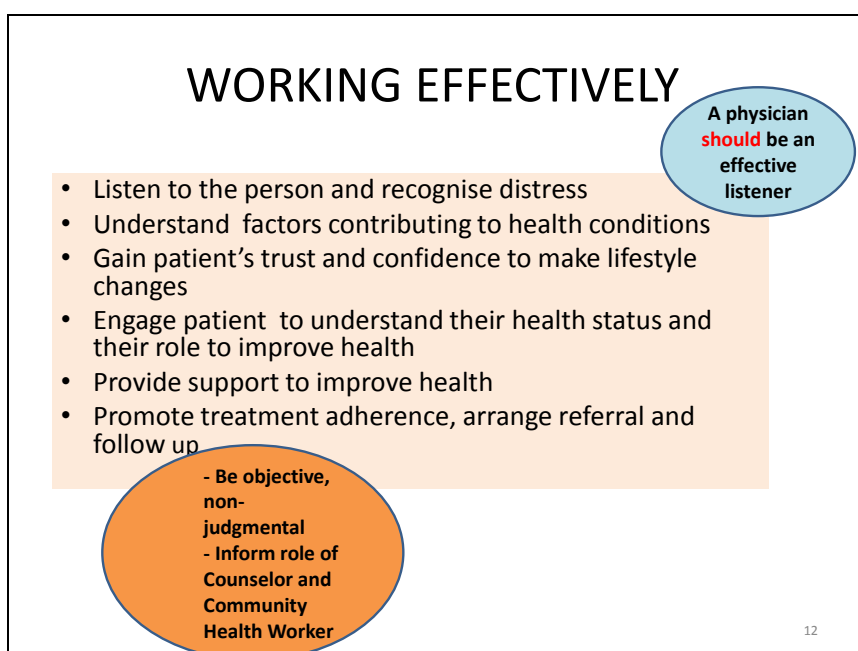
WORKING EFFECTIVELY

A physician should be an effective listener

- Listen to the person and recognise distress
- Understand factors contributing to health conditions
- Gain patient's trust and confidence to make lifestyle changes
- Engage patient to understand their health status and their role to improve health
- Provide support to improve health
- Promote treatment adherence, arrange referral and follow up

- Be objective, non-judgmental
- Inform role of Counselor and Community Health Worker

12